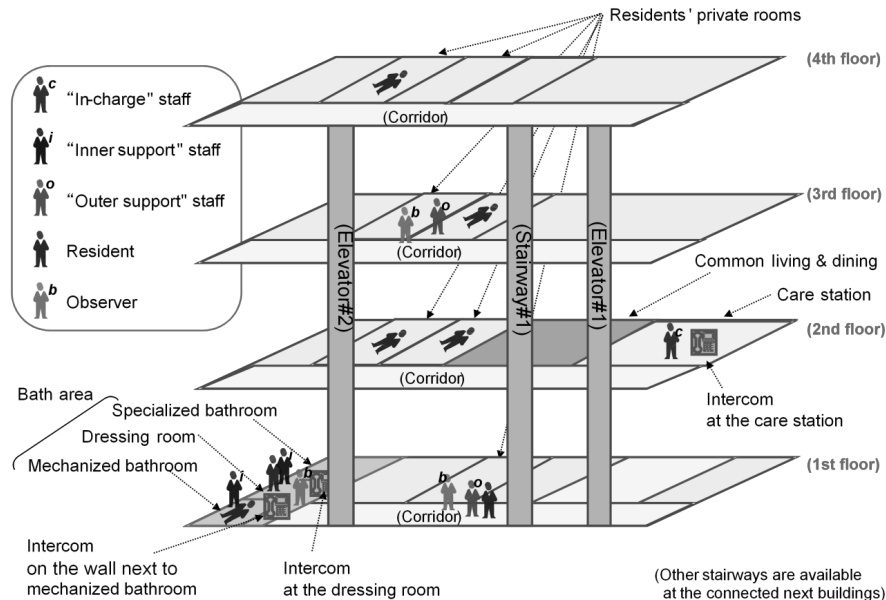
Residents' private rooms

(4th floor)

c "In-charge" staff

i "Inner support" staff

o "Outer support" staff

Resident

b Observer

(Corridor)

(3rd floor)

b o

(Corridor)

(Elevator#2)

(Stairway#1)

(Elevator#1)

Common living & dining

Care station

(2nd floor)

c

(Corridor)

Intercom at the care station

Bath area

Specialized bathroom

Dressing room

Mechanized bathroom

i

b

b o

(1st floor)

(Corridor)

Intercom on the wall next to mechanized bathroom

Intercom at the dressing room

(Other stairways are available at the connected next buildings)